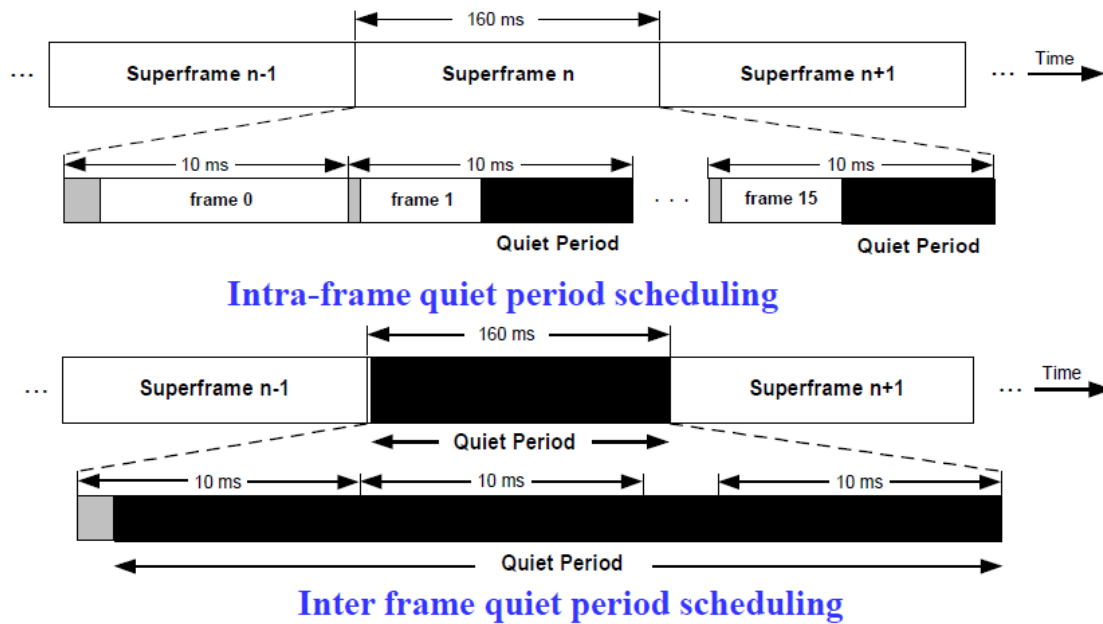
160 ms

... Superframe n-1 | Superframe n | Superframe n+1 ... Time

10 ms | 10 ms | 10 ms

frame 0 | frame 1 | . . . | frame 15

Quiet Period | Quiet Period

Intra-frame quiet period scheduling

160 ms

... Superframe n-1 | Superframe n+1 ... Time

Quiet Period

10 ms | 10 ms | 10 ms

Quiet Period

Inter frame quiet period scheduling